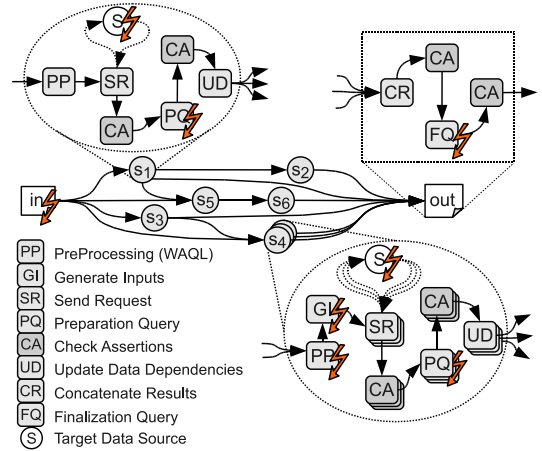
S
PP
SR
CA
CA
PQ
UD
CR
CA
FQ
CA
in
s1
s2
s5
s6
out
s3
s4
PP PreProcessing (WAQL)
GI Generate Inputs
SR Send Request
PQ Preparation Query
CA Check Assertions
UD Update Data Dependencies
CR Concatenate Results
FQ Finalization Query
S Target Data Source
S
GI
SR
PP
CA
CA
PQ
UD